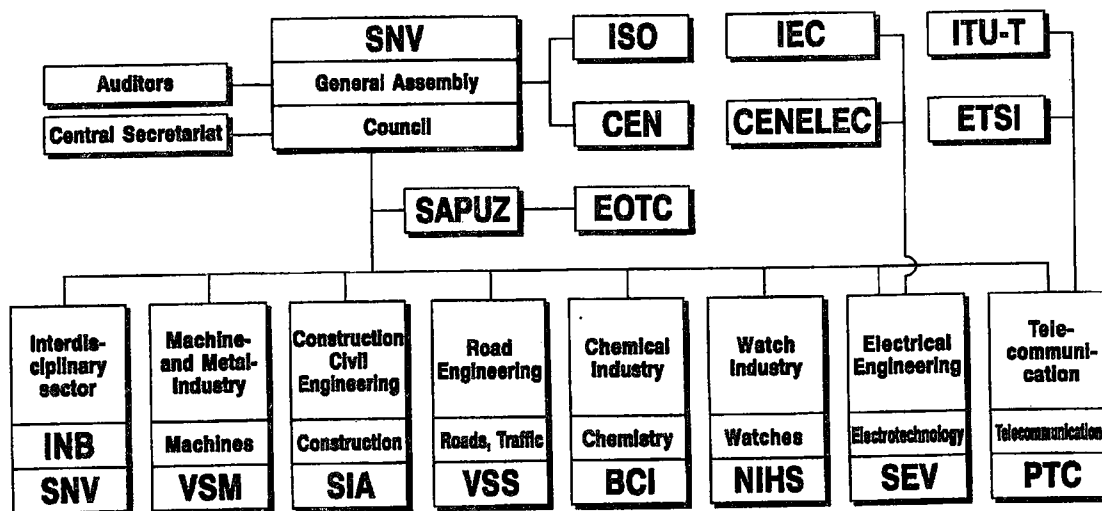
SNV
General Assembly
Council

Auditors
Central Secretariat

ISO
CEN

IEC
CENELEC

ITU-T
ETSI

SAPUZ
EOTC

Interdisciplinary sector
INB
SNV

Machine- and Metal-Industry
Machines
VSM

Construction Civil Engineering
Construction
SIA

Road Engineering
Roads, Traffic
VSS

Chemical Industry
Chemistry
BCI

Watch Industry
Watches
NIHS

Electrical Engineering
Electrotechnology
SEV

Telecommunication
Telecommunication
PTC